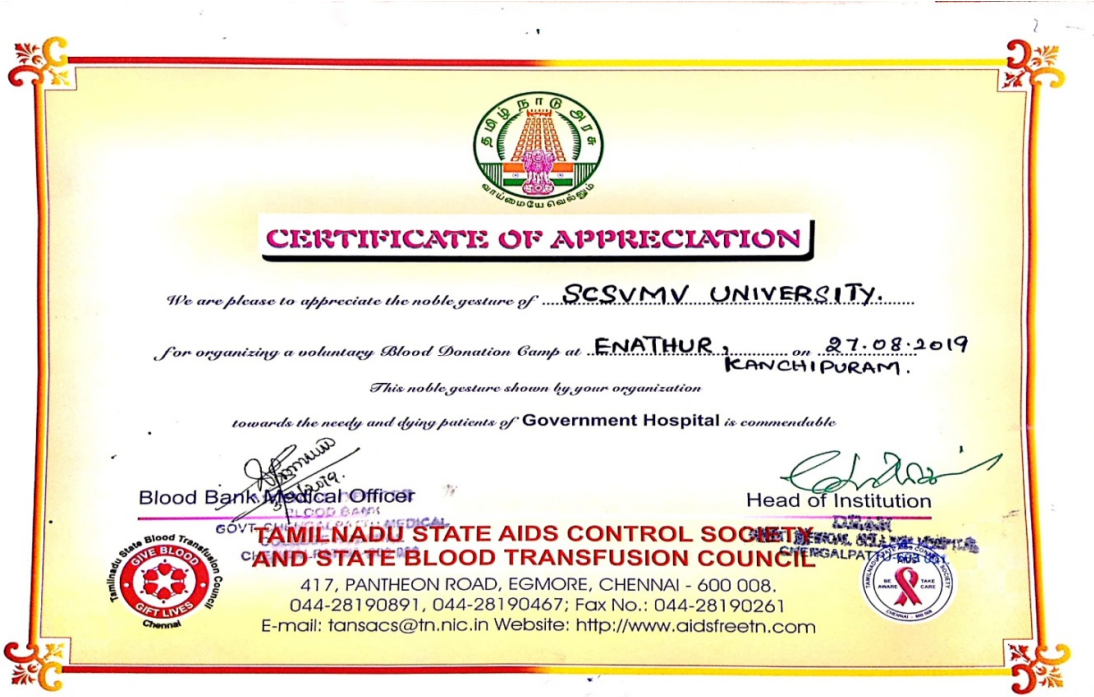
தமிழ் நாடு அரசு
வாய்மையே வெல்லும்

CERTIFICATE OF APPRECIATION

We are please to appreciate the noble gesture of SCSVMV UNIVERSITY.

for organizing a voluntary Blood Donation Camp at ENATHUR, KANCHIPURAM. on 27.08.2019

This noble gesture shown by your organization

towards the needy and dying patients of Government Hospital is commendable

27/8/2019.

Blood Bank Medical Officer

Head of Institution

BLOOD BANK
GOVT. CHENGALPATTU MEDICAL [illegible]

DEAN
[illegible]
CHENGALPATTU-603 001.

TAMILNADU STATE AIDS CONTROL SOCIETY AND STATE BLOOD TRANSFUSION COUNCIL

417, PANTHEON ROAD, EGMORE, CHENNAI - 600 008.
044-28190891, 044-28190467; Fax No.: 044-28190261
E-mail: tansacs@tn.nic.in Website: http://www.aidsfreetn.com

Tamilnadu State Blood Transfusion Council
GIVE BLOOD
GIFT LIVES
Chennai

BE AWARE TAKE CARE
CHENNAI - 600 008